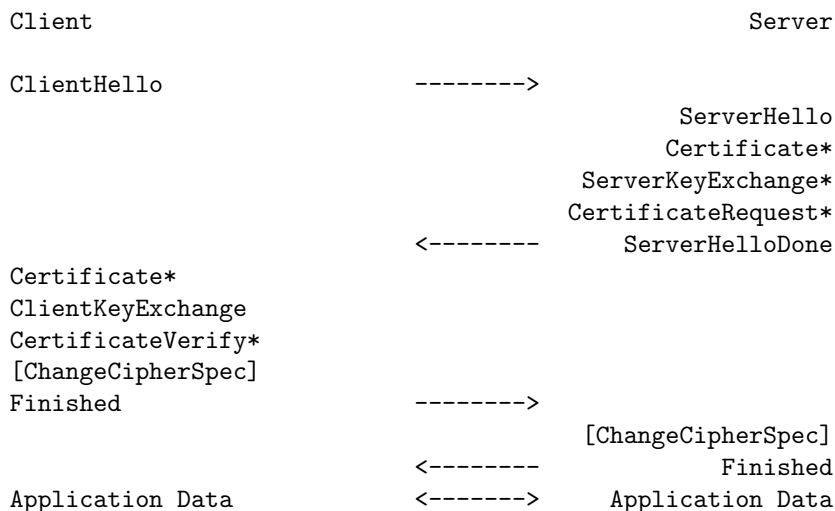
Client Server

ClientHello -------->
ServerHello
Certificate*
ServerKeyExchange*
CertificateRequest*
<-------- ServerHelloDone
Certificate*
ClientKeyExchange
CertificateVerify*
[ChangeCipherSpec]
Finished -------->
[ChangeCipherSpec]
<-------- Finished
Application Data <-------> Application Data